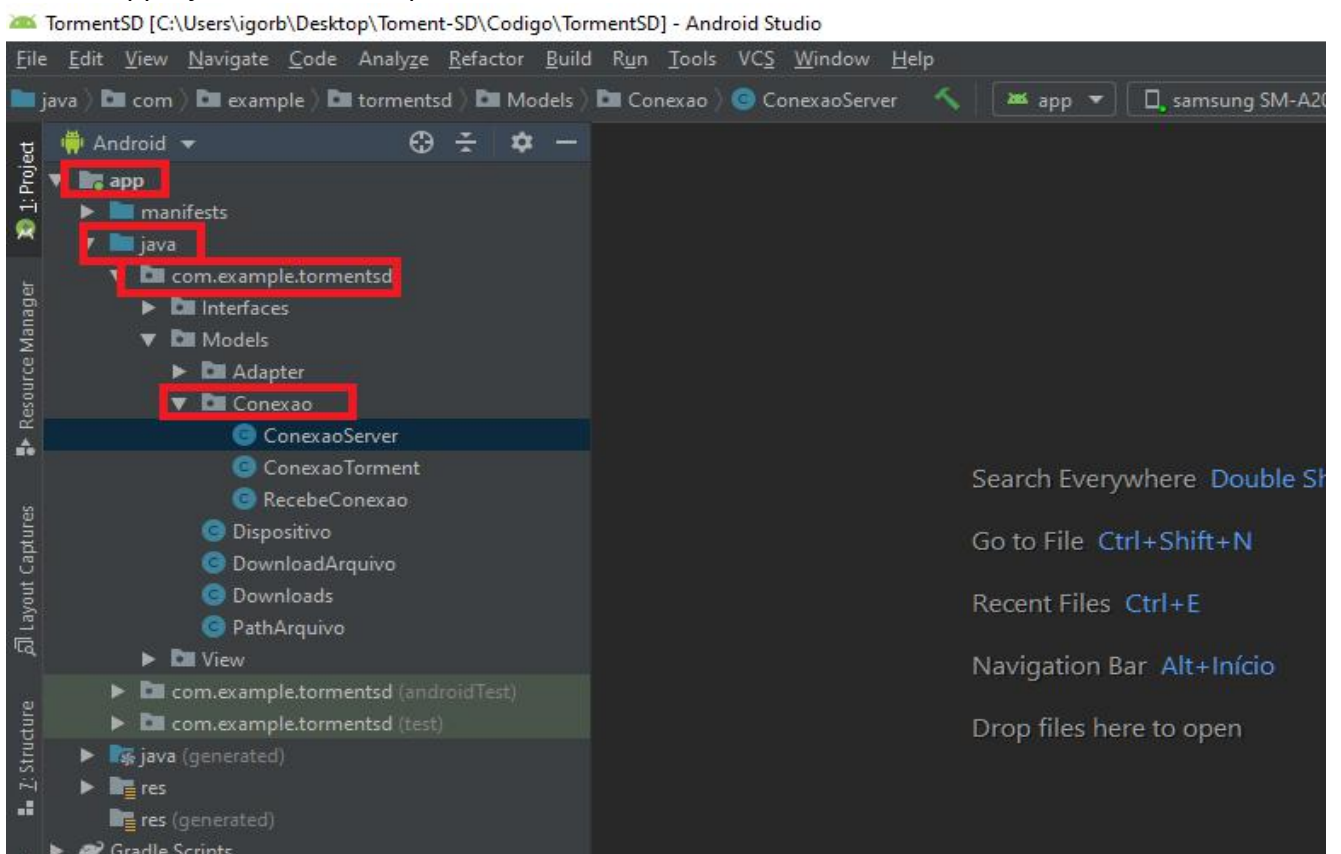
TormentSD [C:\Users\igorb\Desktop\Toment-SD\Codigo\TormentSD] - Android Studio

File Edit View Navigate Code Analyze Refactor Build Run Tools VCS Window Help

java com example tormentsd Models Conexao ConexaoServer app samsung SM-A20

1: Project

Resource Manager

Layout Captures

7: Structure

Android

app
manifests
java
com.example.tormentsd
Interfaces
Models
Adapter
Conexao
ConexaoServer
ConexaoTorment
RecebeConexao
Dispositivo
DownloadArquivo
Downloads
PathArquivo
View
com.example.tormentsd (androidTest)
com.example.tormentsd (test)
java (generated)
res
res (generated)
Gradle Scripts

Search Everywhere Double Sh

Go to File Ctrl+Shift+N

Recent Files Ctrl+E

Navigation Bar Alt+Início

Drop files here to open